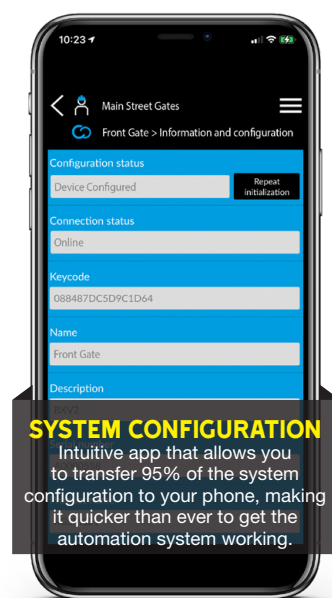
10:23

Main Street Gates

Front Gate > Information and configuration

Configuration status

Device Configured

Repeat initialization

Connection status

Online

Keycode

088487DC5D9C1D64

Name

Front Gate

Description

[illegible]

SYSTEM CONFIGURATION

Intuitive app that allows you to transfer 95% of the system configuration to your phone, making it quicker than ever to get the automation system working.